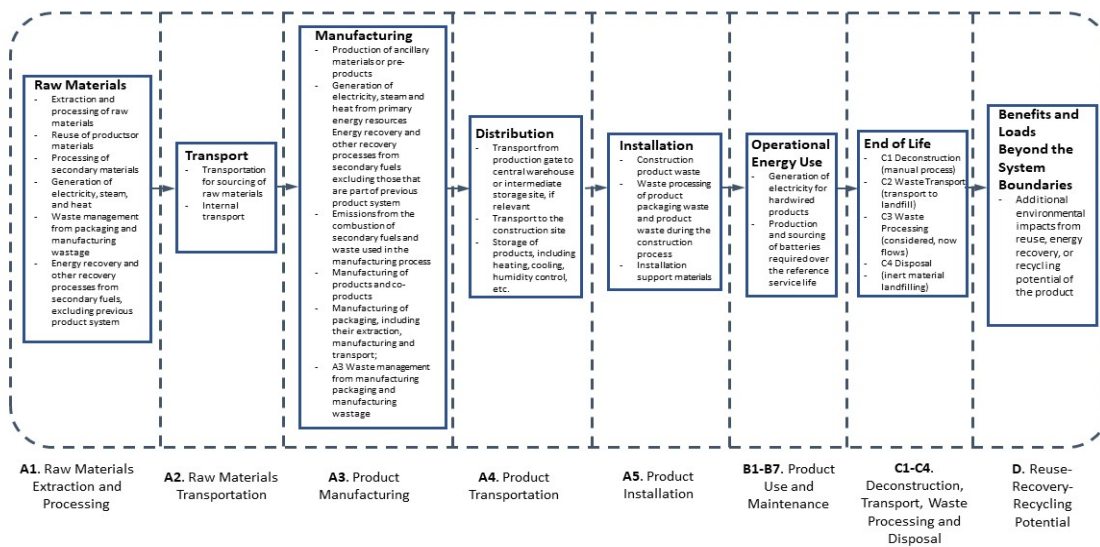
**Raw Materials**
- Extraction and processing of raw materials
- Reuse of productsor materials
- Processing of secondary materials
- Generation of electricity, steam, and heat
- Waste management from packaging and manufacturing wastage
- Energy recovery and other recovery processes from secondary fuels, excluding previous product system

**Transport**
- Transportation for sourcing of raw materials
- Internal transport

**Manufacturing**
- Production of ancillary materials or pre-products
- Generation of electricity, steam and heat from primary energy resources Energy recovery and other recovery processes from secondary fuels excluding those that are part of previous product system
- Emissions from the combustion of secondary fuels and waste used in the manufacturing process
- Manufacturing of products and co-products
- Manufacturing of packaging, including their extraction, manufacturing and transport;
- A3 Waste management from manufacturing packaging and manufacturing wastage

**Distribution**
- Transport from production gate to central warehouse or intermediate storage site, if relevant
- Transport to the construction site
- Storage of products, including heating, cooling, humidity control, etc.

**Installation**
- Construction product waste
- Waste processing of product packaging waste and product waste during the construction process
- Installation support materials

**Operational Energy Use**
- Generation of electricity for hardwired products
- Production and sourcing of batteries required over the reference service life

**End of Life**
- C1 Deconstruction (manual process)
- C2 Waste Transport (transport to landfill)
- C3 Waste Processing (considered, now flows)
- C4 Disposal (inert material landfilling)

**Benefits and Loads Beyond the System Boundaries**
- Additional environmental impacts from reuse, energy recovery, or recycling potential of the product

**A1.** Raw Materials Extraction and Processing

**A2.** Raw Materials Transportation

**A3.** Product Manufacturing

**A4.** Product Transportation

**A5.** Product Installation

**B1-B7.** Product Use and Maintenance

**C1-C4.** Deconstruction, Transport, Waste Processing and Disposal

**D.** Reuse-Recovery-Recycling Potential